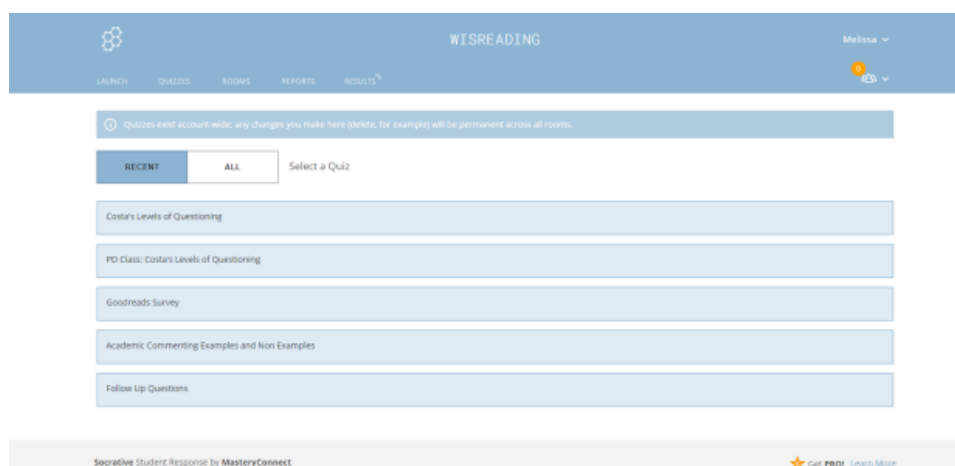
WISREADING

Melissa

LAUNCH QUIZZES ROOMS REPORTS RESULTS

0

Quizzes exist account-wide; any changes you make here (delete, for example) will be permanent across all rooms.

RECENT ALL Select a Quiz

Costa's Levels of Questioning

PD Class: Costa's Levels of Questioning

Goodreads Survey

Academic Commenting Examples and Non Examples

Follow Up Questions

Socrative Student Response by MasteryConnect

Get PRO! Learn More